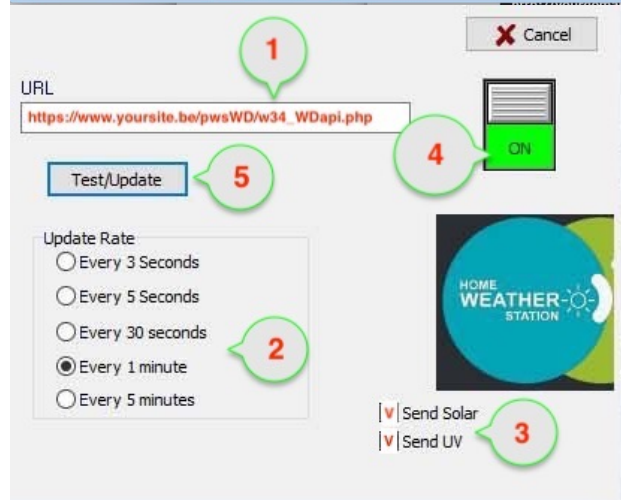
Cancel

1

URL

https://www.yoursite.be/pwsWD/w34_WDapi.php

4

ON

Test/Update

5

Update Rate

Every 3 Seconds

Every 5 Seconds

Every 30 seconds

Every 1 minute

Every 5 minutes

2

HOME
WEATHER
STATION

V Send Solar

V Send UV

3